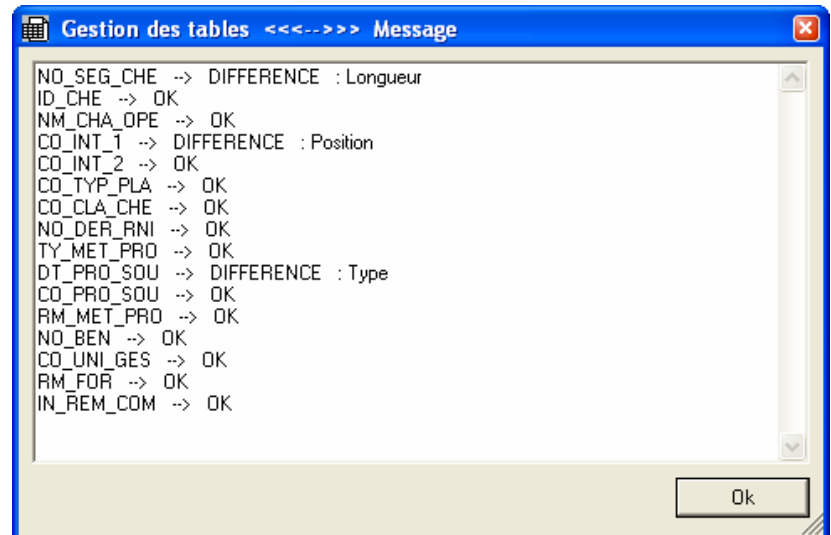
Gestion des tables <<<-->>> Message

NO_SEG_CHE --> DIFFERENCE : Longueur
ID_CHE --> OK
NM_CHA_OPE --> OK
CO_INT_1 --> DIFFERENCE : Position
CO_INT_2 --> OK
CO_TYP_PLA --> OK
CO_CLA_CHE --> OK
NO_DER_RNI --> OK
TY_MET_PRO --> OK
DT_PRO_SOU --> DIFFERENCE : Type
CO_PRO_SOU --> OK
RM_MET_PRO --> OK
NO_BEN --> OK
CO_UNI_GES --> OK
RM_FOR --> OK
IN_REM_COM --> OK

Ok